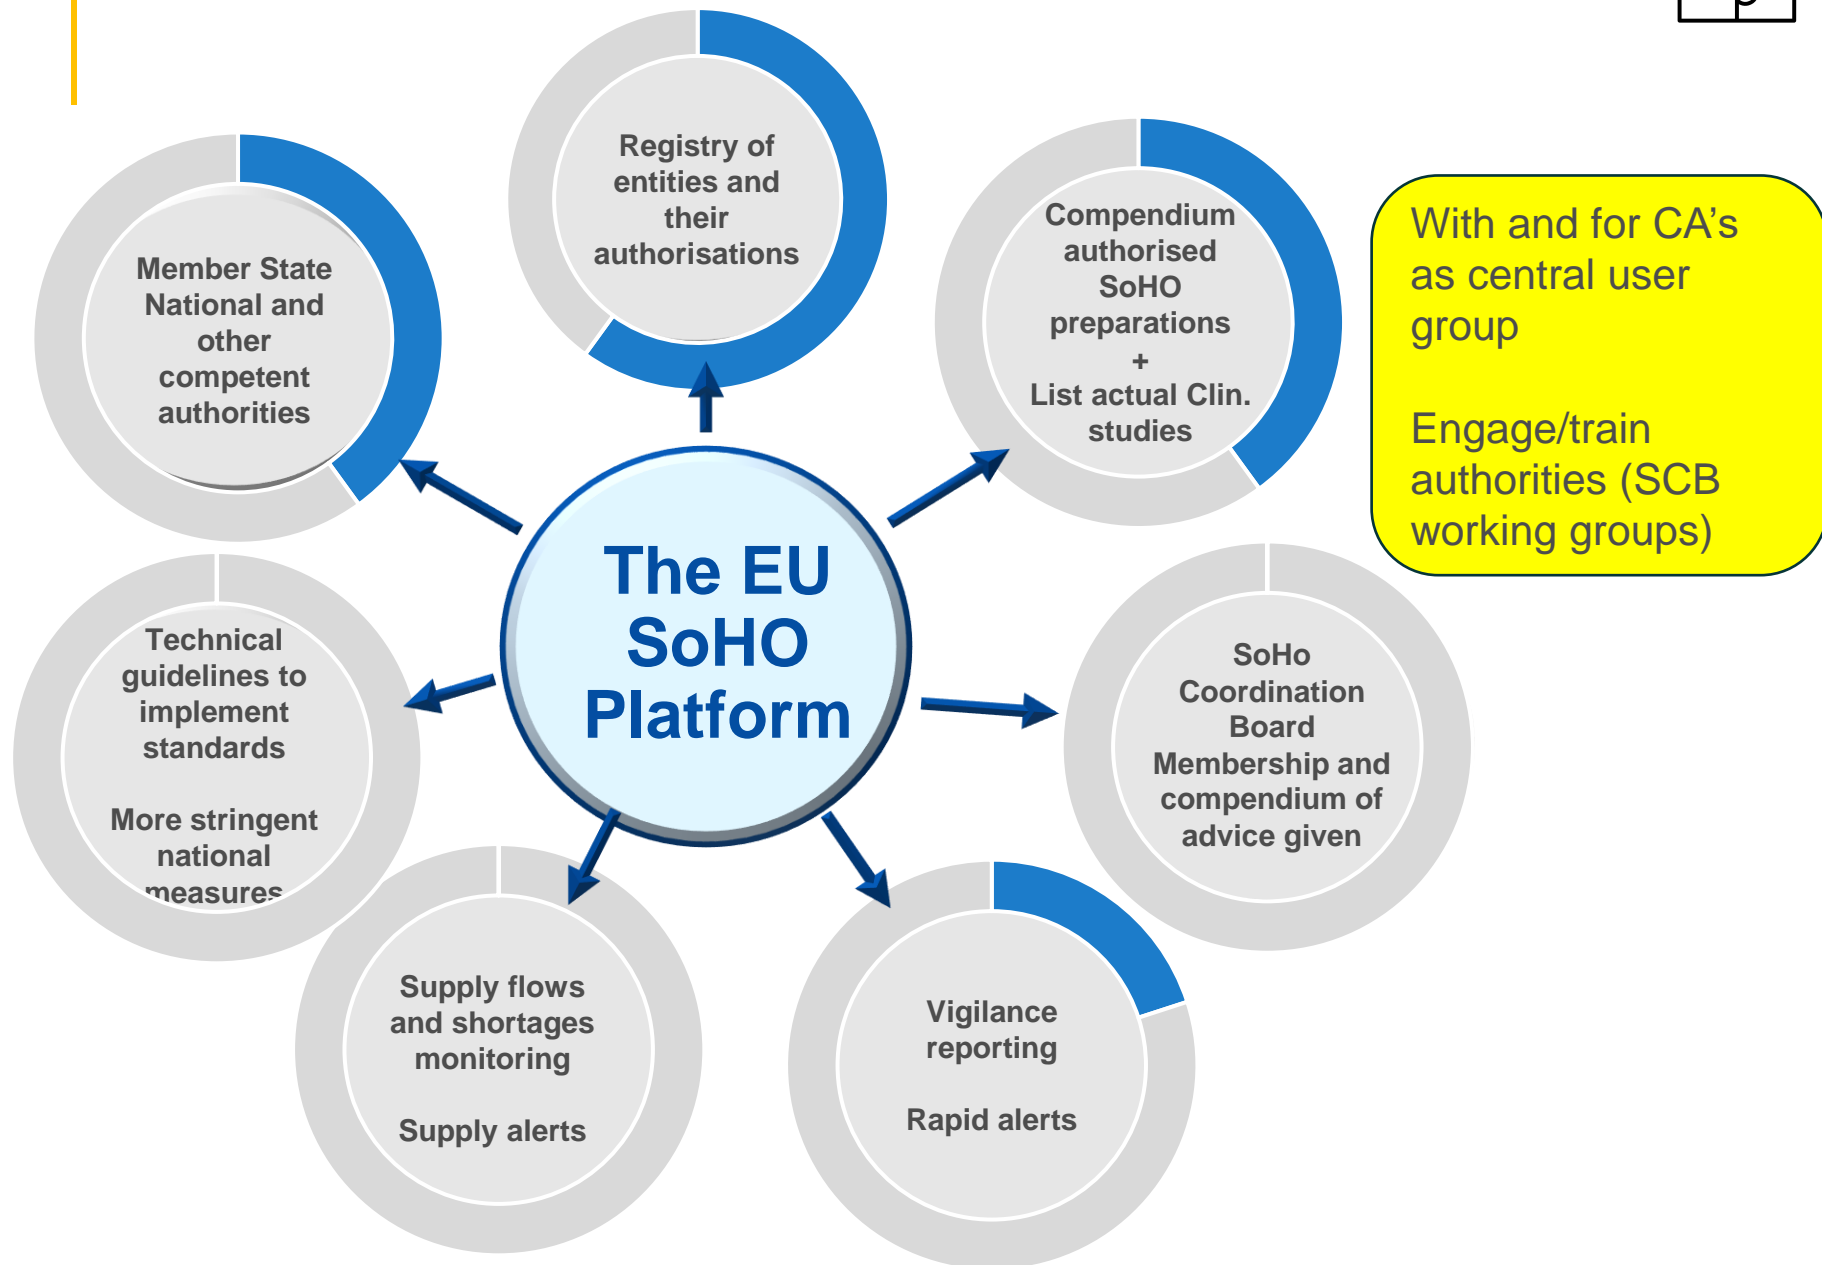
Registry of entities and their authorisations

Member State National and other competent authorities

Compendium authorised SoHO preparations
+
List actual Clin. studies

With and for CA's as central user group

Engage/train authorities (SCB working groups)

The EU SoHO Platform

Technical guidelines to implement standards

More stringent national measures

SoHo Coordination Board Membership and compendium of advice given

Supply flows and shortages monitoring

Supply alerts

Vigilance reporting

Rapid alerts